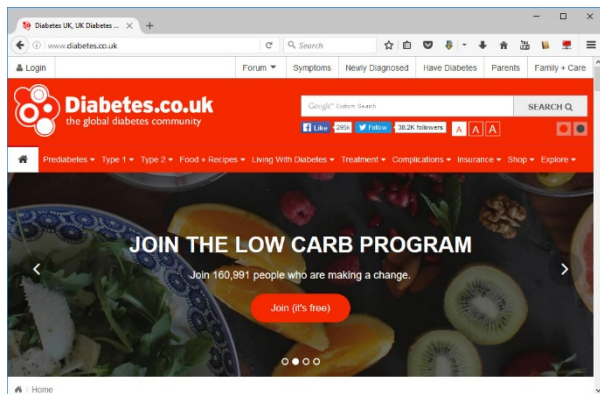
Diabetes UK, UK Diabetes ... ×
+
www.diabetes.co.uk
Search
Login
Forum
Symptoms
Newly Diagnosed
Have Diabetes
Parents
Family + Care
Diabetes.co.uk
the global diabetes community
Google Custom Search
SEARCH
Like 295k
Follow 38.2K followers
A A A
Prediabetes
Type 1
Type 2
Food + Recipes
Living With Diabetes
Treatment
Complications
Insurance
Shop
Explore
JOIN THE LOW CARB PROGRAM
Join 160,991 people who are making a change.
Join (it's free)
Home